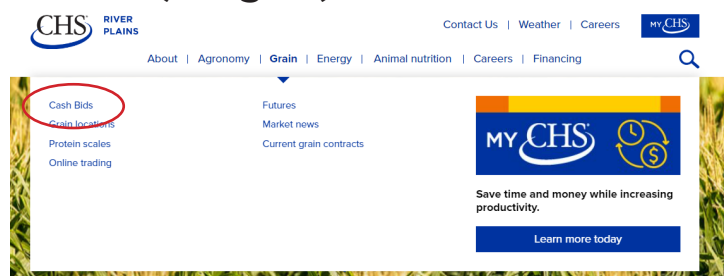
CHS® RIVER PLAINS

Contact Us | Weather | Careers

MY CHS

About | Agronomy | Grain | Energy | Animal nutrition | Careers | Financing

Cash Bids
Grain locations
Protein scales
Online trading

Futures
Market news
Current grain contracts

MY CHS®

Save time and money while increasing productivity.

Learn more today